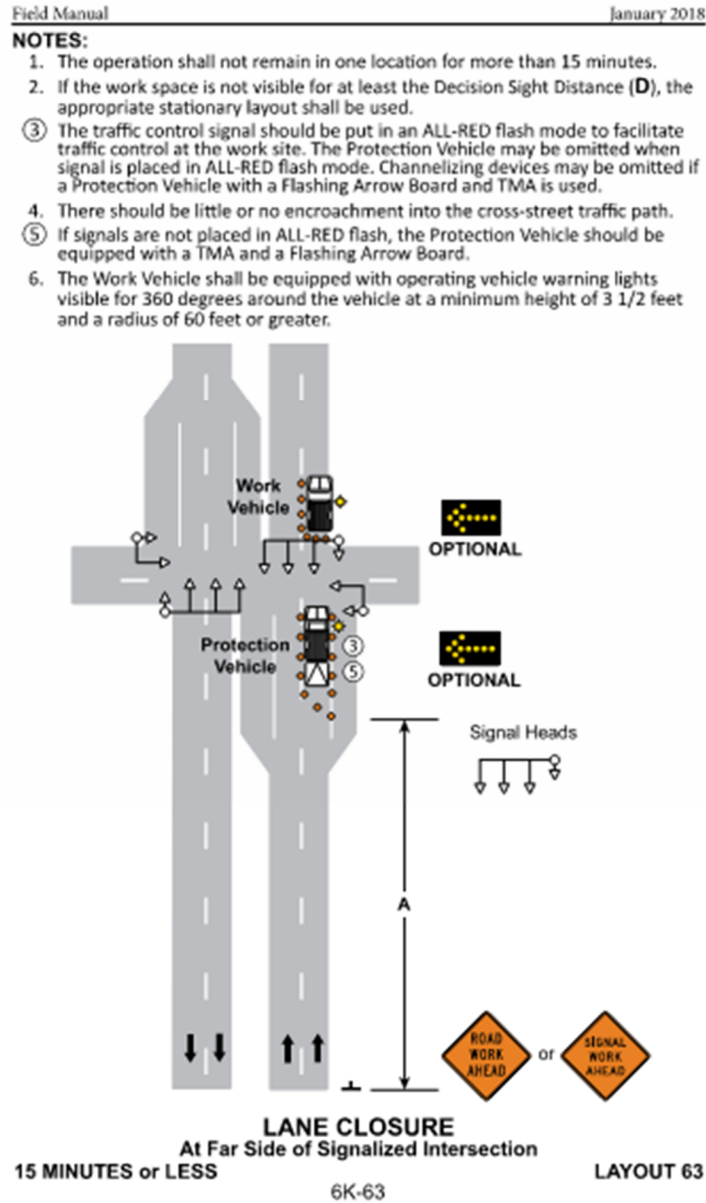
Field Manual January 2018

NOTES:

1. The operation shall not remain in one location for more than 15 minutes.

2. If the work space is not visible for at least the Decision Sight Distance (D), the appropriate stationary layout shall be used.

③ The traffic control signal should be put in an ALL-RED flash mode to facilitate traffic control at the work site. The Protection Vehicle may be omitted when signal is placed in ALL-RED flash mode. Channelizing devices may be omitted if a Protection Vehicle with a Flashing Arrow Board and TMA is used.

4. There should be little or no encroachment into the cross-street traffic path.

⑤ If signals are not placed in ALL-RED flash, the Protection Vehicle should be equipped with a TMA and a Flashing Arrow Board.

6. The Work Vehicle shall be equipped with operating vehicle warning lights visible for 360 degrees around the vehicle at a minimum height of 3 1/2 feet and a radius of 60 feet or greater.

Work Vehicle

OPTIONAL

Protection Vehicle

③

⑤

OPTIONAL

Signal Heads

A

ROAD WORK AHEAD

or

SIGNAL WORK AHEAD

LANE CLOSURE
At Far Side of Signalized Intersection

15 MINUTES or LESS

LAYOUT 63

6K-63